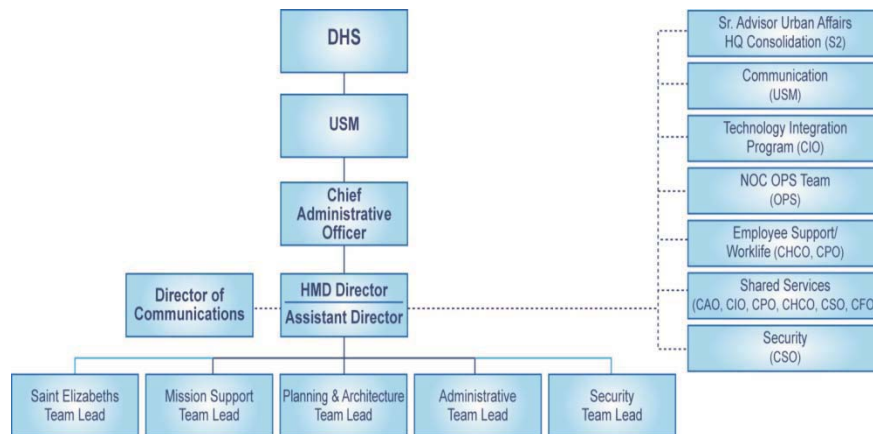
DHS

USM

Chief Administrative Officer

Director of Communications

HMD Director

Assistant Director

Saint Elizabeths Team Lead

Mission Support Team Lead

Planning & Architecture Team Lead

Administrative Team Lead

Security Team Lead

Sr. Advisor Urban Affairs HQ Consolidation (S2)

Communication (USM)

Technology Integration Program (CIO)

NOC OPS Team (OPS)

Employee Support/ Worklife (CHCO, CPO)

Shared Services (CAO, CIO, CPO, CHCO, CSO, CFO

Security (CSO)